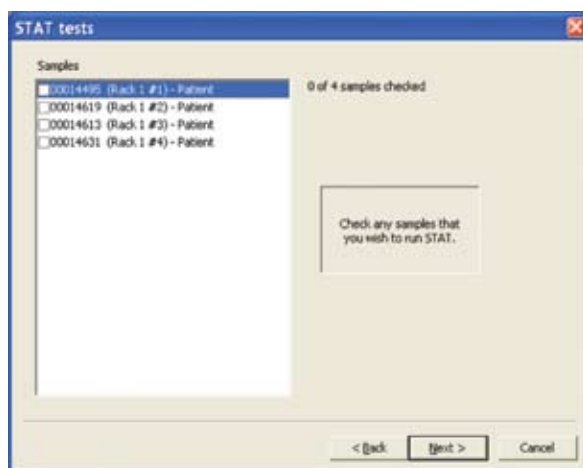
STAT tests

Samples

00014495 (Rack 1 #1) - Patient
00014619 (Rack 1 #2) - Patient
00014613 (Rack 1 #3) - Patient
00014631 (Rack 1 #4) - Patient

0 of 4 samples checked

Check any samples that you wish to run STAT.

< Back

Next >

Cancel